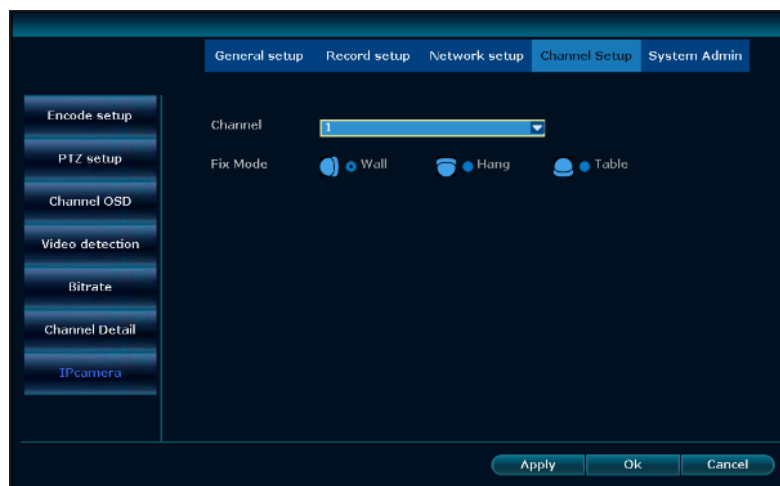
General setup
Record setup
Network setup
Channel Setup
System Admin

Encode setup
PTZ setup
Channel OSD
Video detection
Bitrate
Channel Detail
IPcamera

Channel 1
Fix Mode Wall Hang Table

Apply
Ok
Cancel